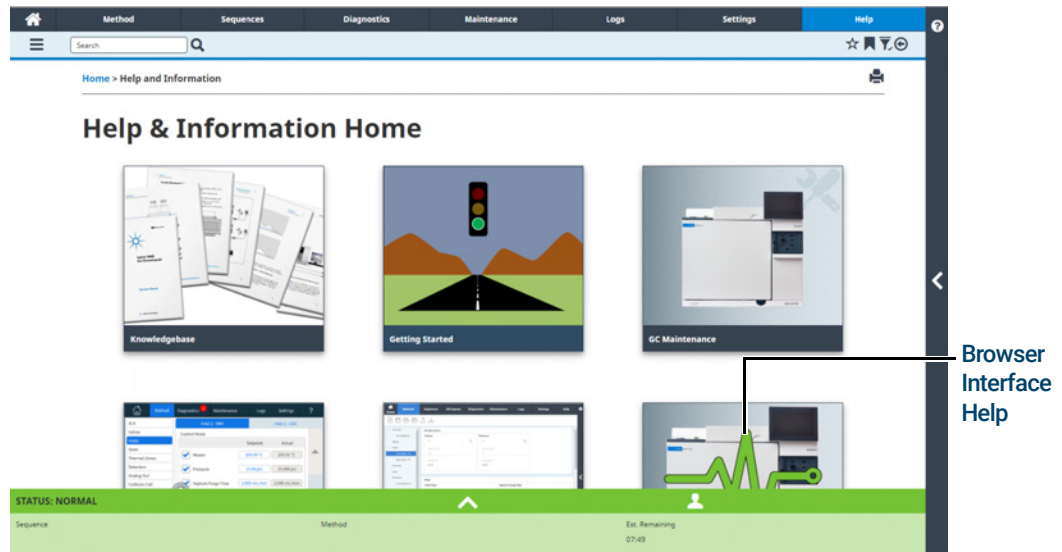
Method Sequences Diagnostics Maintenance Logs Settings Help

Search

Home > Help and Information

Help & Information Home

Knowledgebase

Getting Started

GC Maintenance

Browser Interface Help

STATUS: NORMAL

Sequence

Method

Est. Remaining

07:49